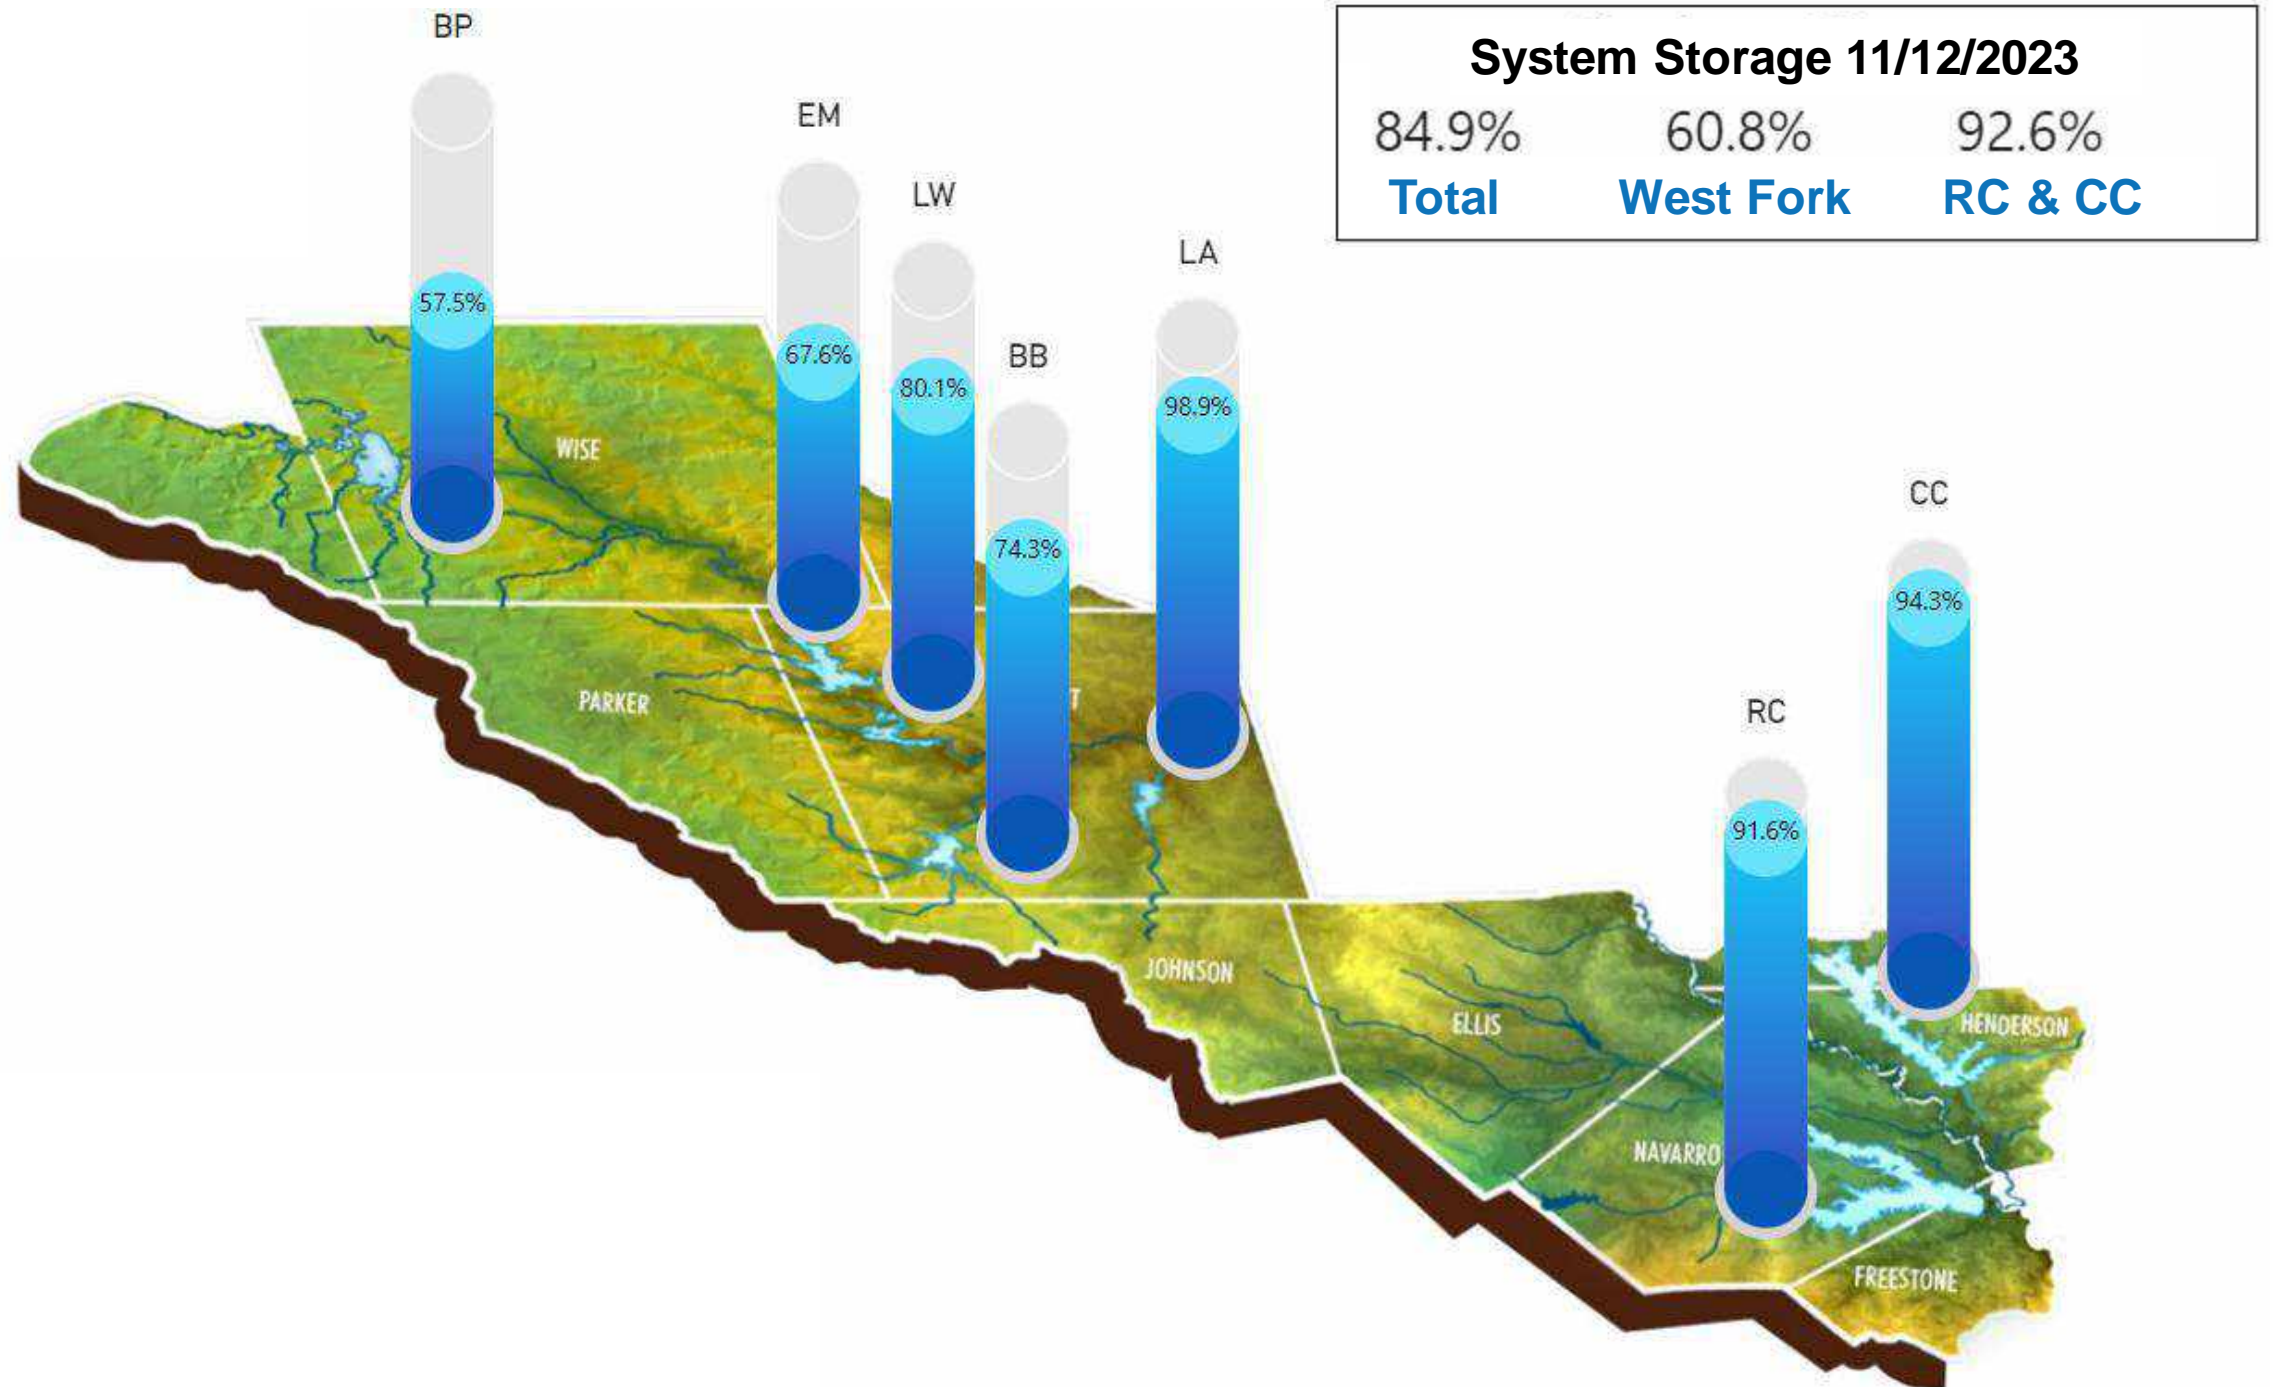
System Storage 11/12/2023

| 84.9% | 60.8% | 92.6% |
|---|---|---|
| Total | West Fork | RC & CC |

BP
57.5%

EM
67.6%

LW
80.1%

BB
74.3%

LA
98.9%

CC
94.3%

RC
91.6%

WISE

PARKER

T

JOHNSON

ELLIS

NAVARRO

HENDERSON

FREESTONE